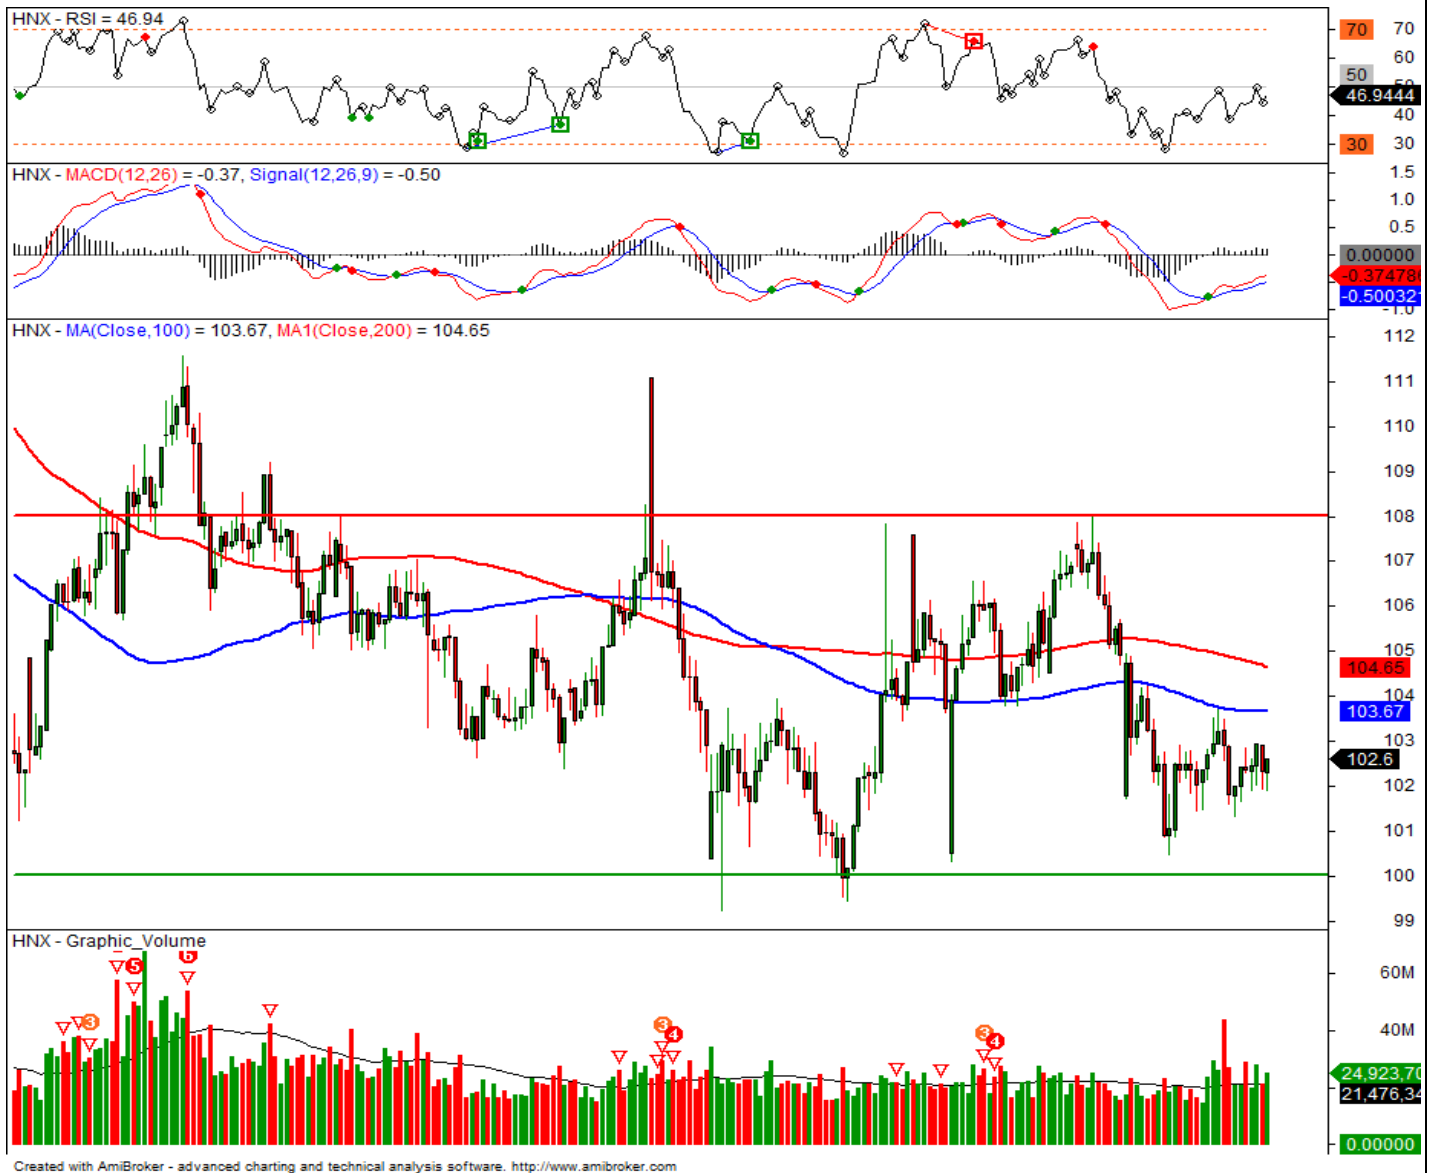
HNX - RSI = 46.94

70
70
60
50
50
46.9444
40
30
30

HNX - MACD(12,26) = -0.37, Signal(12,26,9) = -0.50

1.5
1.0
0.5
0.00000
-0.37478
-0.50032
-1.0

HNX - MA(Close,100) = 103.67, MA1(Close,200) = 104.65

112
111
110
109
108
107
106
105
104.65
104
103.67
103
102.6
102
101
100
99

HNX - Graphic_Volume

5
6
3
3
4
3
4

60M
40M
24,923,70
21,476,34
0.00000

Created with AmiBroker - advanced charting and technical analysis software. http://www.amibroker.com